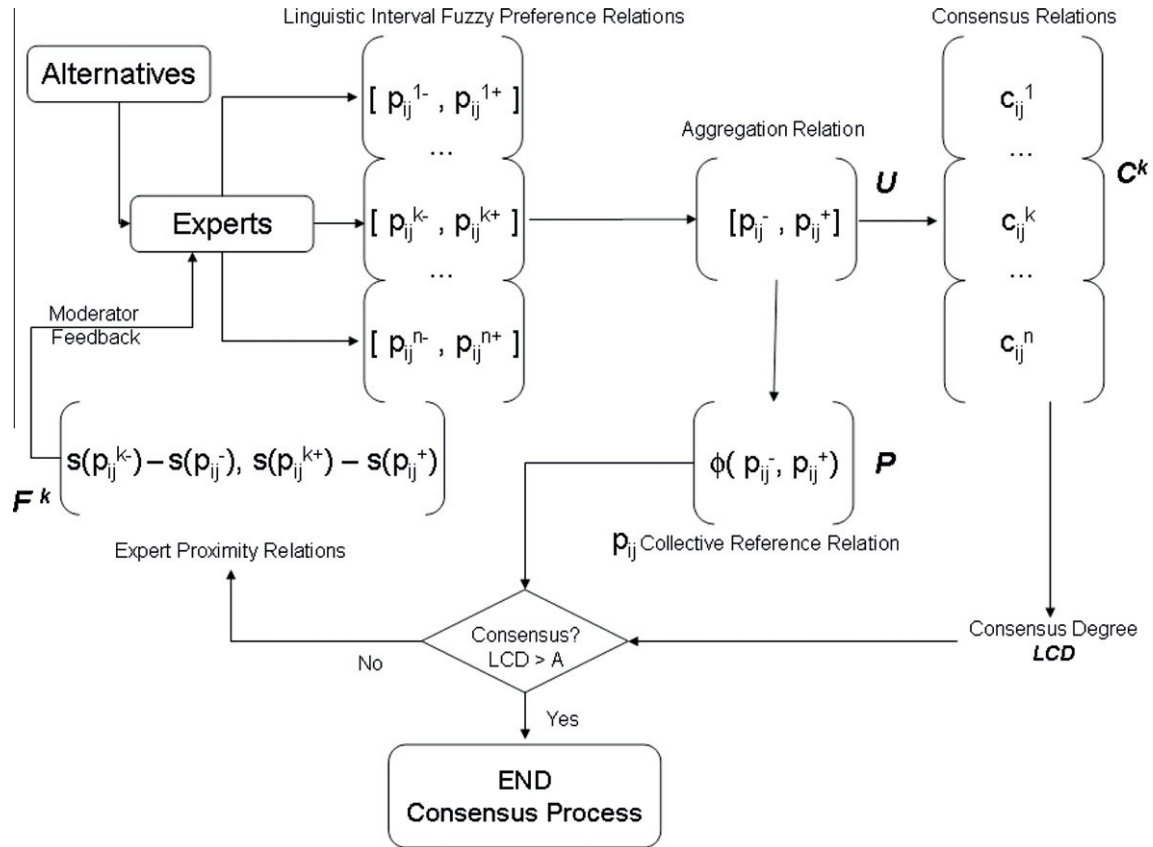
Linguistic Interval Fuzzy Preference Relations

Consensus Relations

Alternatives

$[p_{ij}^{1-}, p_{ij}^{1+}]$

...

Experts

$[p_{ij}^{k-}, p_{ij}^{k+}]$

...

Moderator Feedback

$[p_{ij}^{n-}, p_{ij}^{n+}]$

Aggregation Relation

$[p_{ij}^{-}, p_{ij}^{+}]$

$U$

$c_{ij}^{1}$

...

$c_{ij}^{k}$

...

$c_{ij}^{n}$

$C^k$

$F^k$

$s(p_{ij}^{k-}) - s(p_{ij}^{-}),\ s(p_{ij}^{k+}) - s(p_{ij}^{+})$

$\phi(p_{ij}^{-}, p_{ij}^{+})$

$P$

$p_{ij}$ Collective Reference Relation

Expert Proximity Relations

Consensus? LCD > A

No

Yes

Consensus Degree
LCD

END
Consensus Process